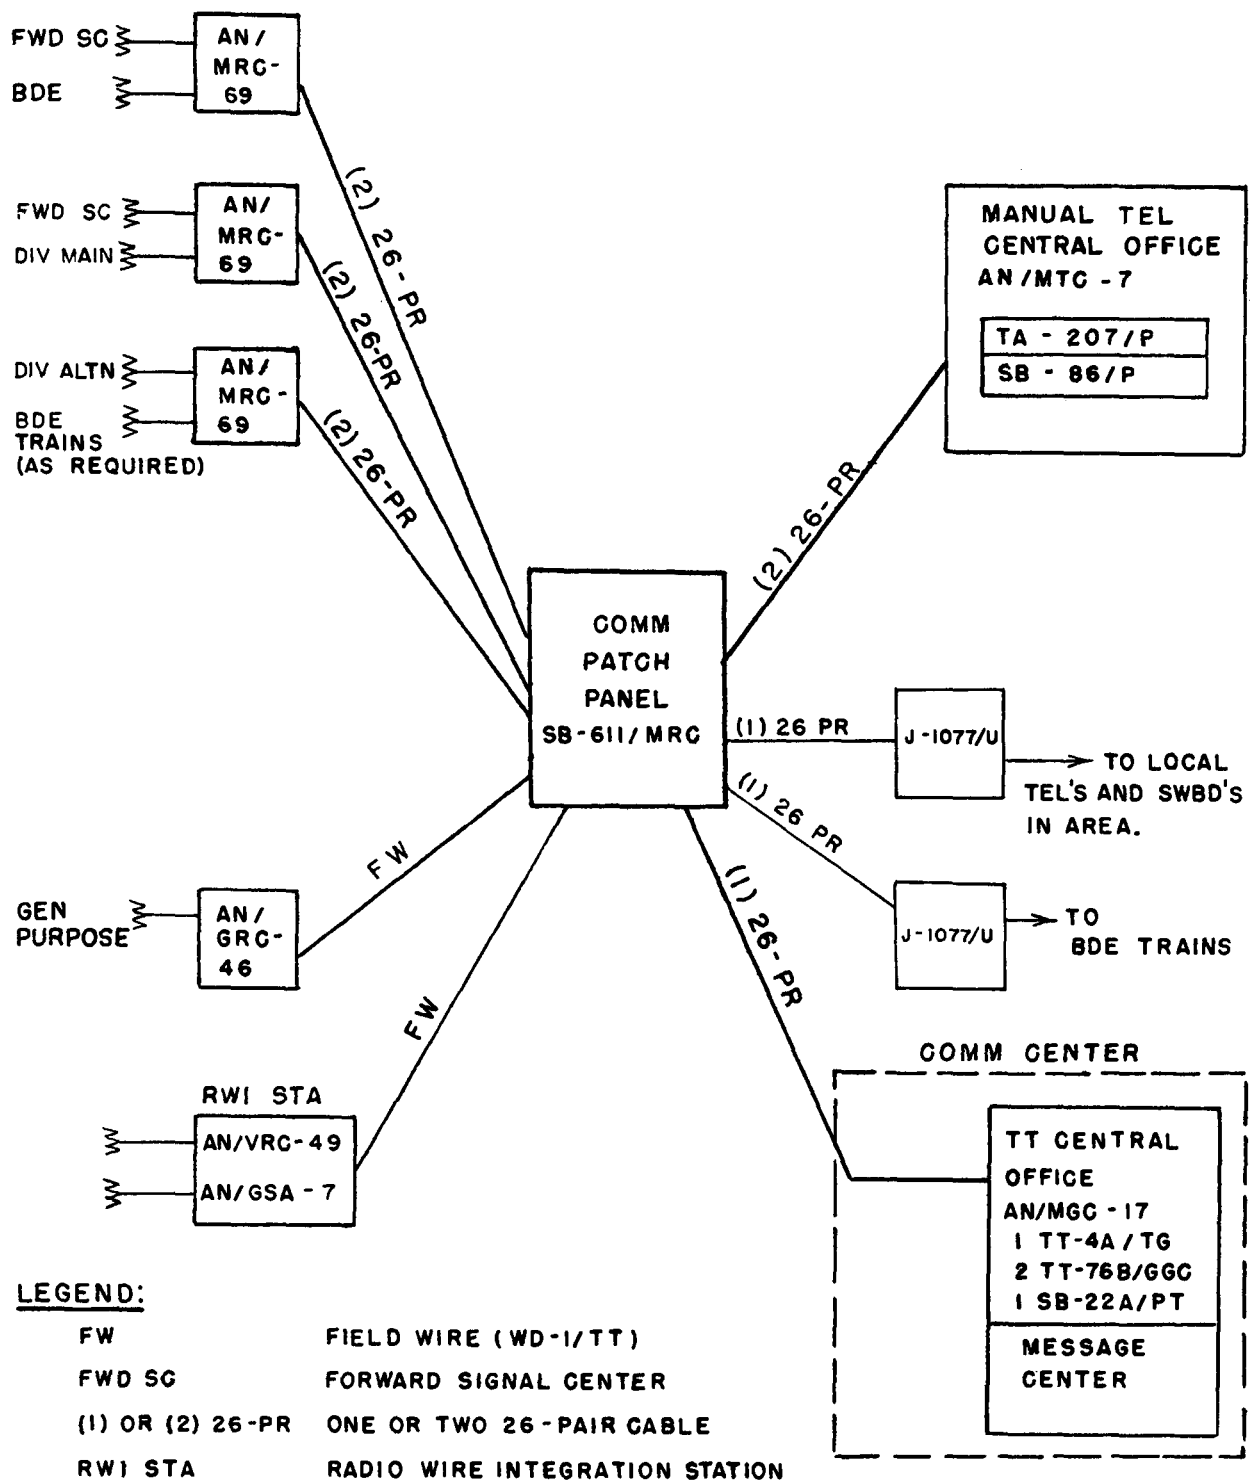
FWD SC
BDE
AN/MRC-69

FWD SC
DIV MAIN
AN/MRC-69

DIV ALTN
BDE TRAINS (AS REQUIRED)
AN/MRC-69

(2) 26-PR
(2) 26-PR
(2) 26-PR

MANUAL TEL CENTRAL OFFICE AN/MTC-7

| TA - 207/P |
|---|
| SB - 86/P |

(2) 26-PR

COMM PATCH PANEL SB-611/MRC

(1) 26 PR
J-1077/U
TO LOCAL TEL'S AND SWBD'S IN AREA.

(1) 26 PR
J-1077/U
TO BDE TRAINS

FW
GEN PURPOSE
AN/GRC-46

FW
RWI STA
AN/VRC-49
AN/GSA-7

(1) 26-PR

COMM CENTER
TT CENTRAL OFFICE
AN/MGC-17
1 TT-4A/TG
2 TT-76B/GGC
1 SB-22A/PT
MESSAGE CENTER

LEGEND:
FW FIELD WIRE (WD-1/TT)
FWD SC FORWARD SIGNAL CENTER
(1) OR (2) 26-PR ONE OR TWO 26-PAIR CABLE
RWI STA RADIO WIRE INTEGRATION STATION